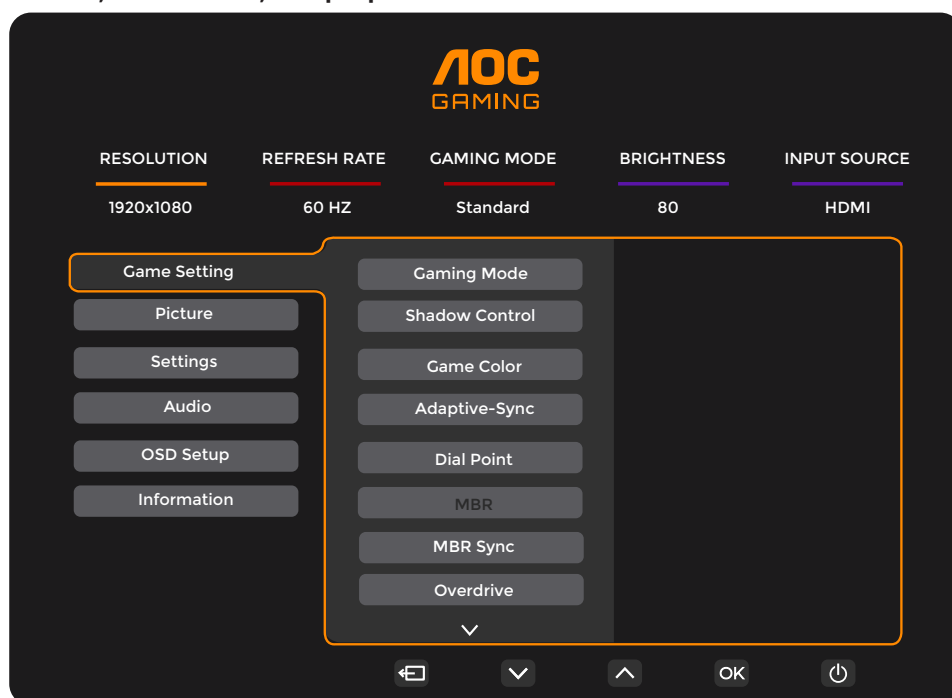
AOC
GAMING

RESOLUTION
1920x1080

REFRESH RATE
60 HZ

GAMING MODE
Standard

BRIGHTNESS
80

INPUT SOURCE
HDMI

Game Setting
Picture
Settings
Audio
OSD Setup
Information

Gaming Mode
Shadow Control
Game Color
Adaptive-Sync
Dial Point
MBR
MBR Sync
Overdrive

OK